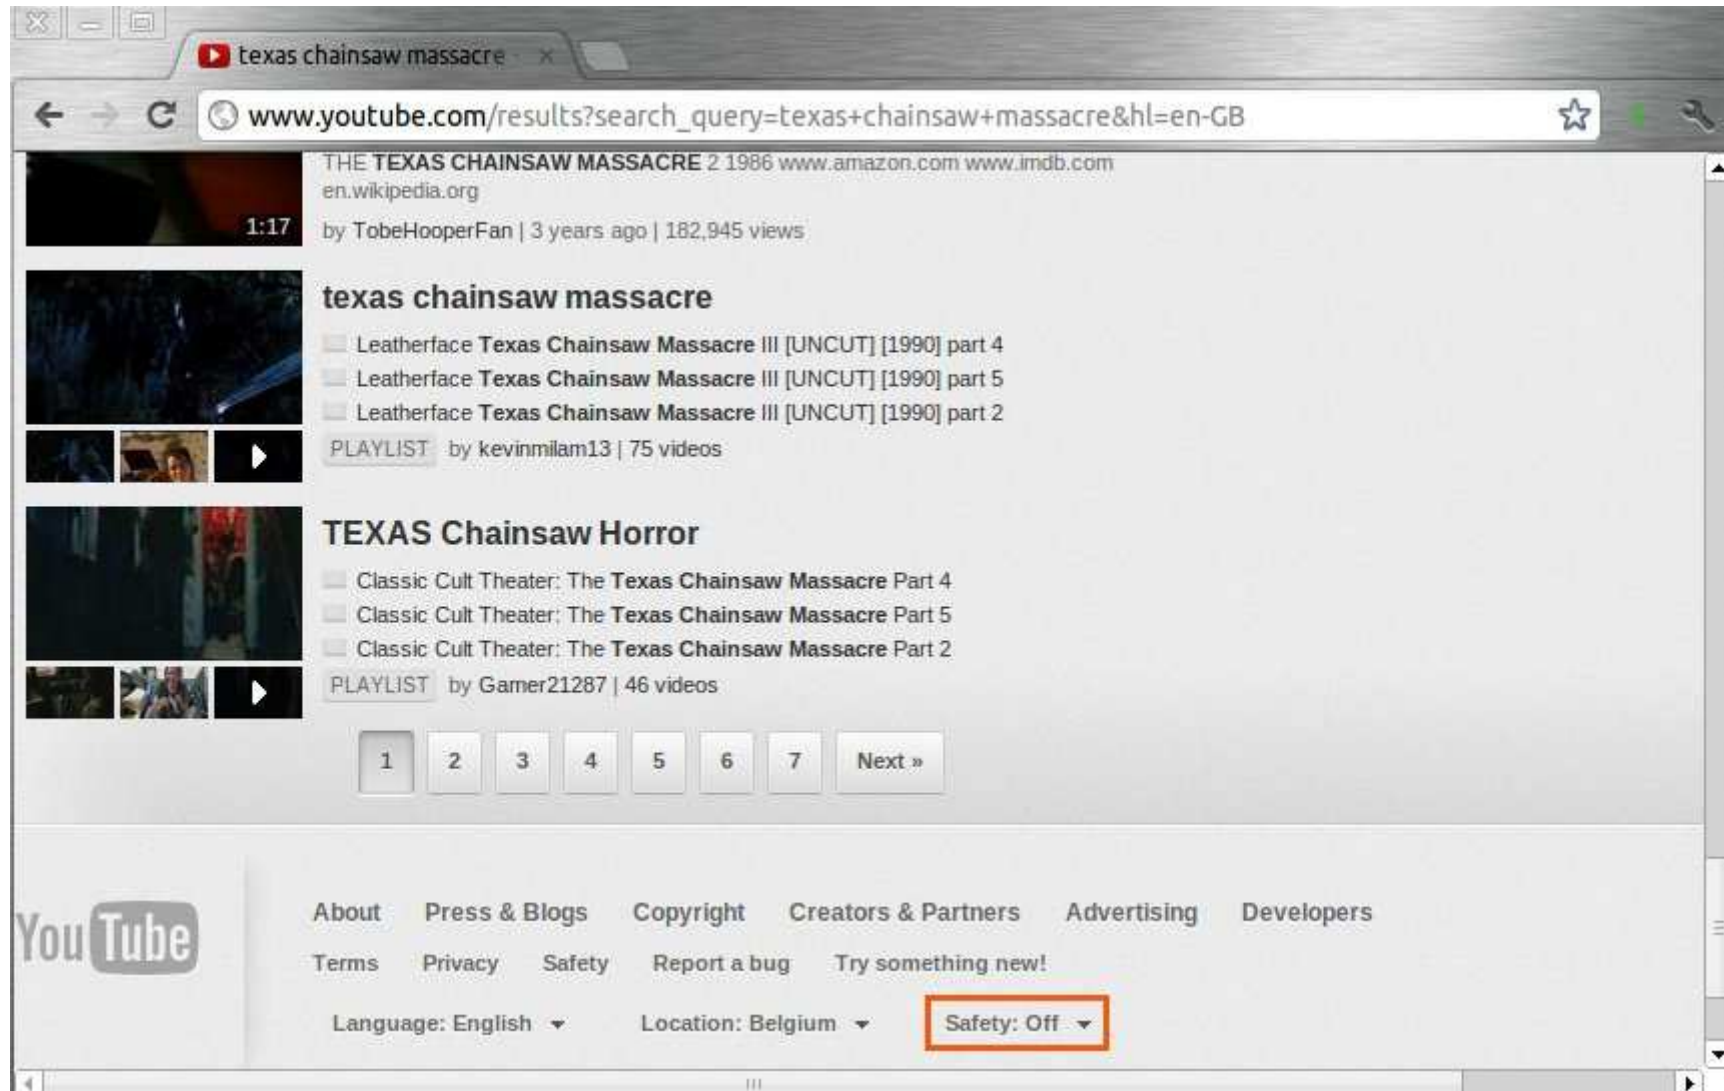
texas chainsaw massacre ×

www.youtube.com/results?search_query=texas+chainsaw+massacre&hl=en-GB

1:17

THE TEXAS CHAINSAW MASSACRE 2 1986 www.amazon.com www.imdb.com en.wikipedia.org

by TobeHooperFan | 3 years ago | 182,945 views

texas chainsaw massacre

Leatherface Texas Chainsaw Massacre III [UNCUT] [1990] part 4

Leatherface Texas Chainsaw Massacre III [UNCUT] [1990] part 5

Leatherface Texas Chainsaw Massacre III [UNCUT] [1990] part 2

PLAYLIST by kevinmilam13 | 75 videos

TEXAS Chainsaw Horror

Classic Cult Theater: The Texas Chainsaw Massacre Part 4

Classic Cult Theater: The Texas Chainsaw Massacre Part 5

Classic Cult Theater: The Texas Chainsaw Massacre Part 2

PLAYLIST by Gamer21287 | 46 videos

1 2 3 4 5 6 7 Next »

YouTube

About Press & Blogs Copyright Creators & Partners Advertising Developers

Terms Privacy Safety Report a bug Try something new!

Language: English Location: Belgium Safety: Off